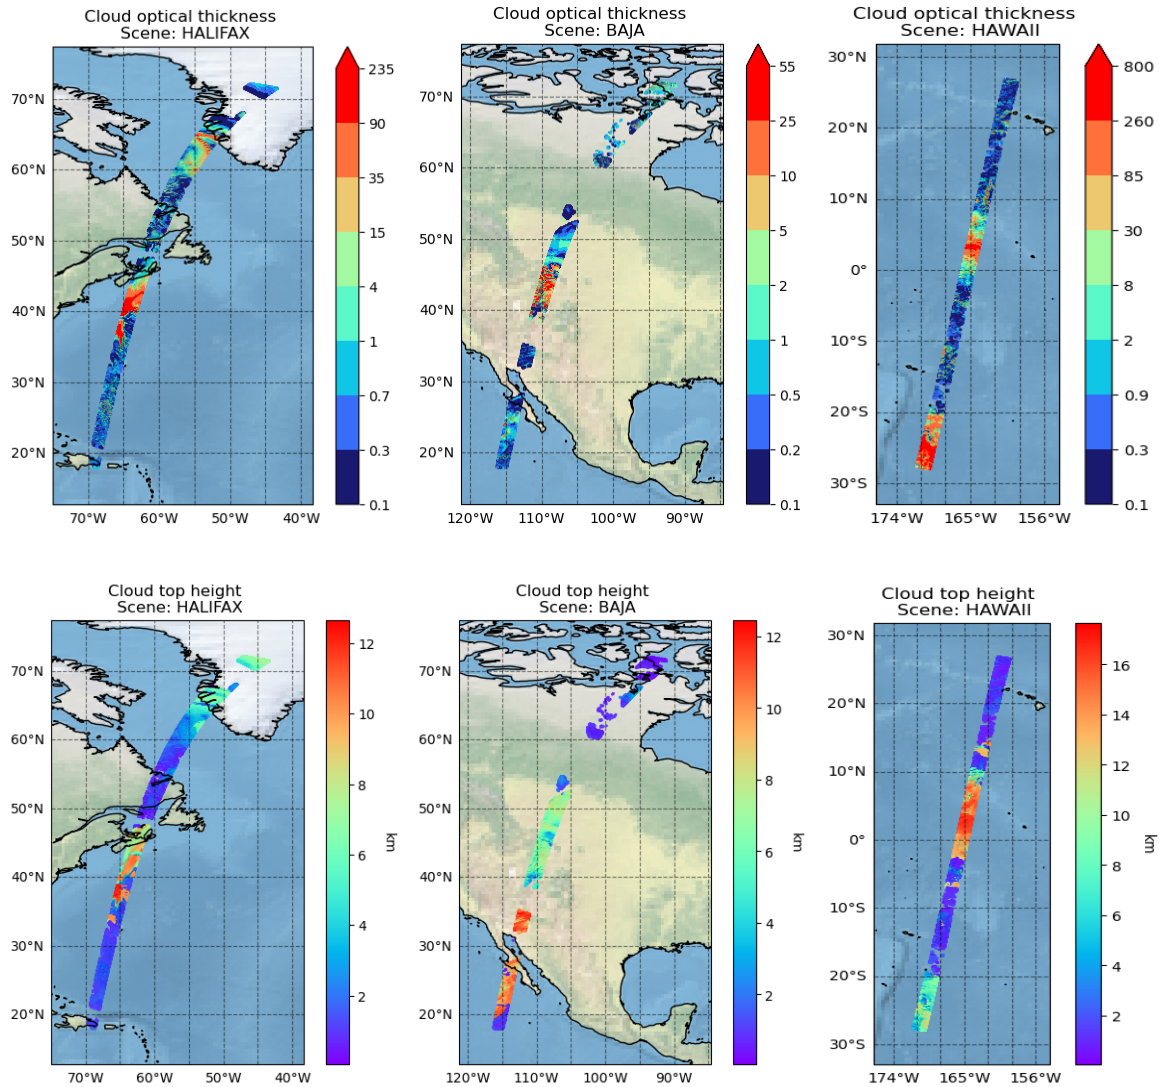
Cloud optical thickness
Scene: HALIFAX

70°N
60°N
50°N
40°N
30°N
20°N
70°W 60°W 50°W 40°W

235
90
35
15
4
1
0.7
0.3
0.1

Cloud optical thickness
Scene: BAJA

70°N
60°N
50°N
40°N
30°N
20°N
120°W 110°W 100°W 90°W

55
25
10
5
2
1
0.5
0.2
0.1

Cloud optical thickness
Scene: HAWAII

30°N
20°N
10°N
0°
10°S
20°S
30°S
174°W 165°W 156°W

800
260
85
30
8
2
0.9
0.3
0.1

Cloud top height
Scene: HALIFAX

70°N
60°N
50°N
40°N
30°N
20°N
70°W 60°W 50°W 40°W

12
10
8
6
4
2
km

Cloud top height
Scene: BAJA

70°N
60°N
50°N
40°N
30°N
20°N
120°W 110°W 100°W 90°W

12
10
8
6
4
2
km

Cloud top height
Scene: HAWAII

30°N
20°N
10°N
0°
10°S
20°S
30°S
174°W 165°W 156°W

16
14
12
10
8
6
4
2
km